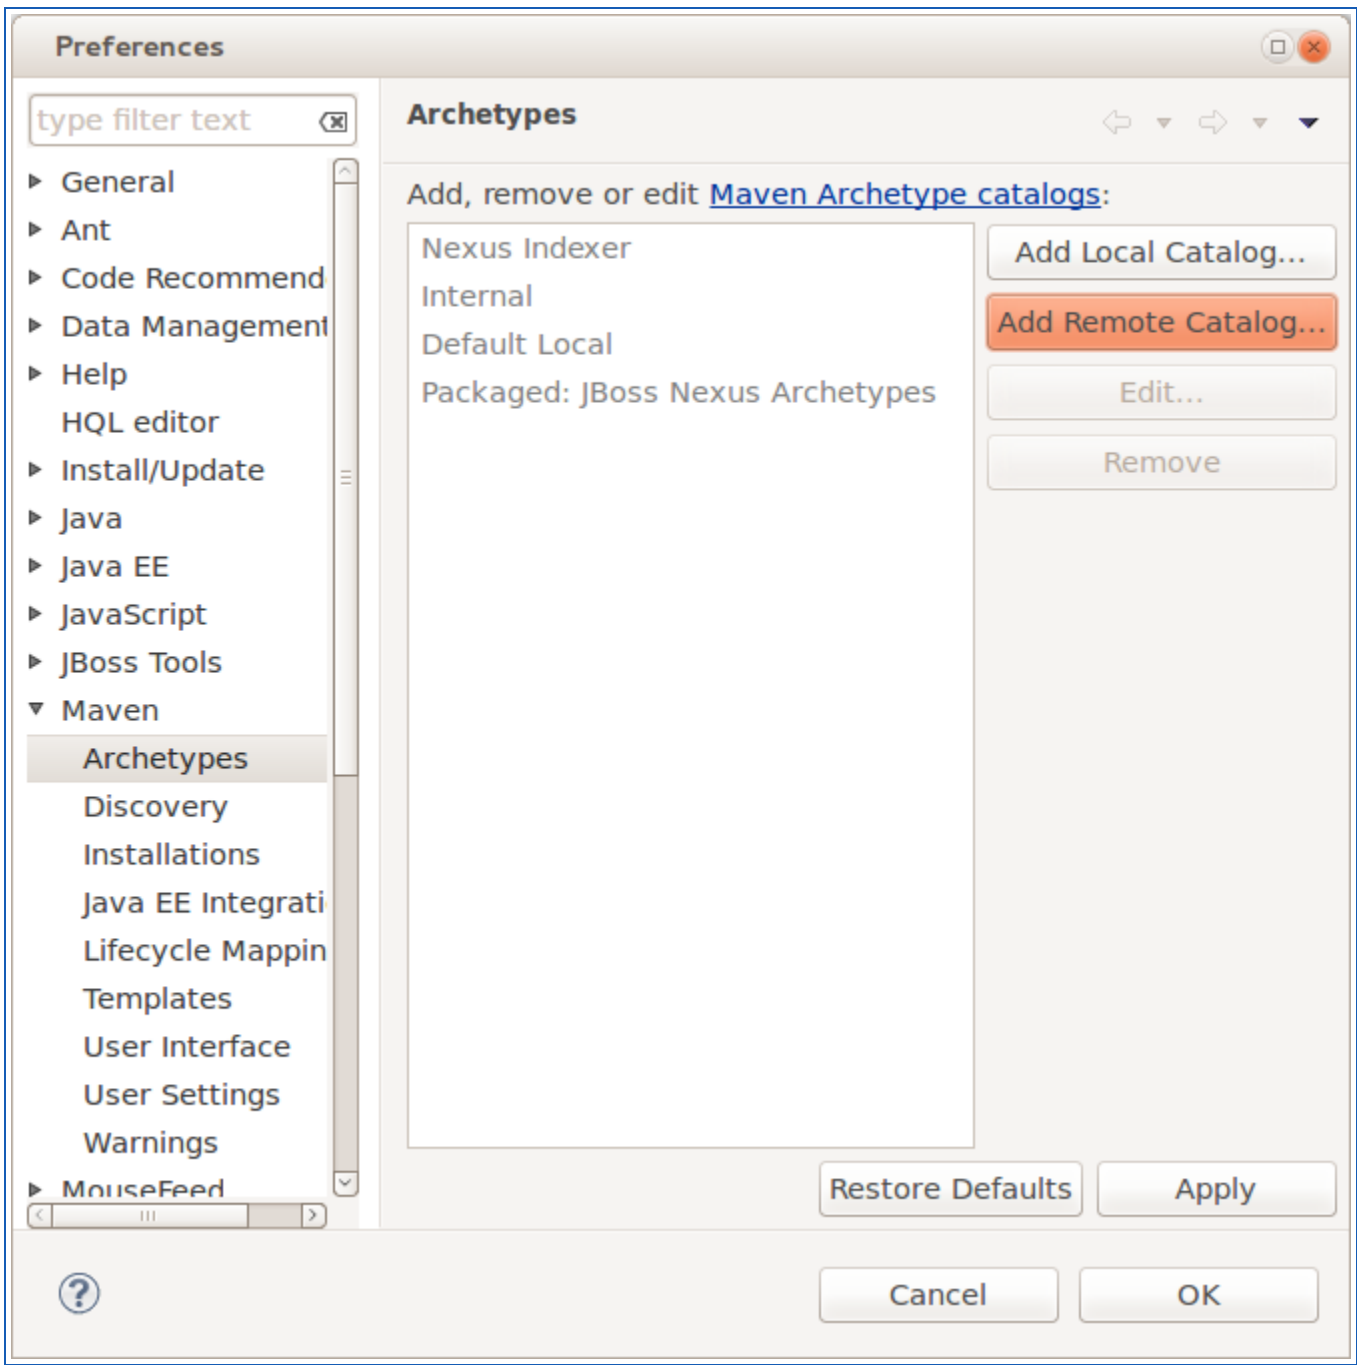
Preferences

type filter text

General
Ant
Code Recommend
Data Managemen
Help
HQL editor
Install/Update
Java
Java EE
JavaScript
JBoss Tools
Maven
Archetypes
Discovery
Installations
Java EE Integrati
Lifecycle Mappin
Templates
User Interface
User Settings
Warnings
MouseFeed

Archetypes

Add, remove or edit Maven Archetype catalogs:

Nexus Indexer
Internal
Default Local
Packaged: JBoss Nexus Archetypes

Add Local Catalog...
Add Remote Catalog...
Edit...
Remove

Restore Defaults
Apply

Cancel
OK